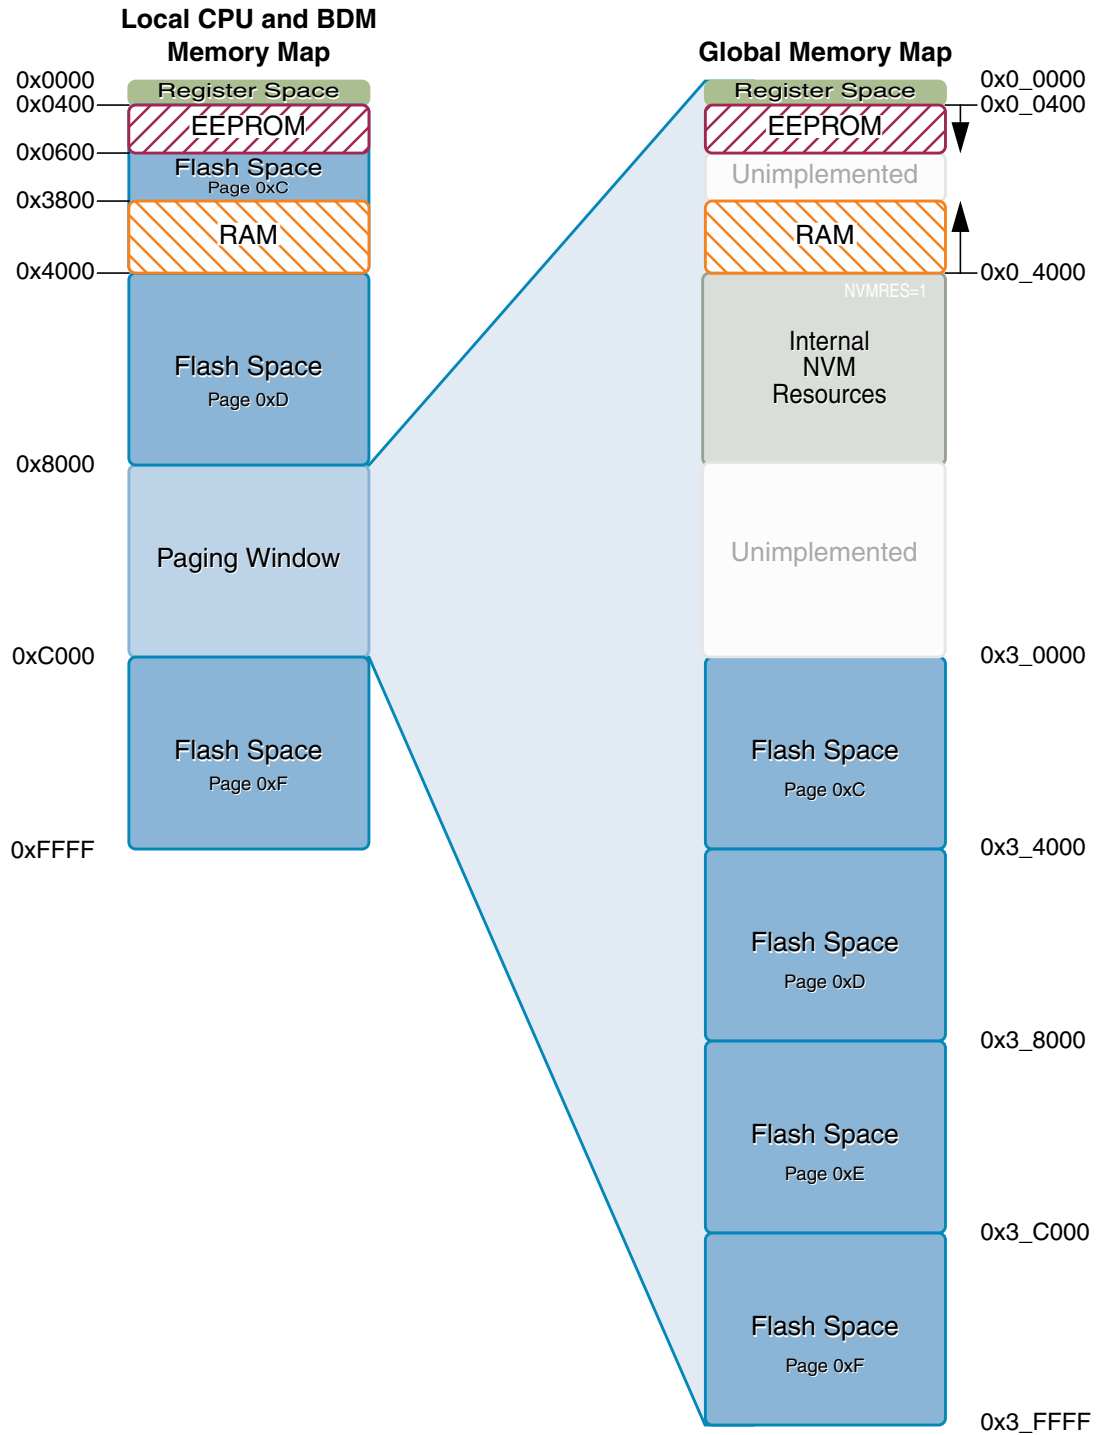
Local CPU and BDM Memory Map

0x0000
0x0400
0x0600
0x3800
0x4000
0x8000
0xC000
0xFFFF

Register Space
EEPROM
Flash Space
Page 0xC
RAM
Flash Space
Page 0xD
Paging Window
Flash Space
Page 0xF

Global Memory Map

Register Space
EEPROM
Unimplemented
RAM
NVMRES=1
Internal NVM Resources
Unimplemented
Flash Space
Page 0xC
Flash Space
Page 0xD
Flash Space
Page 0xE
Flash Space
Page 0xF

0x0_0000
0x0_0400
0x0_4000
0x3_0000
0x3_4000
0x3_8000
0x3_C000
0x3_FFFF